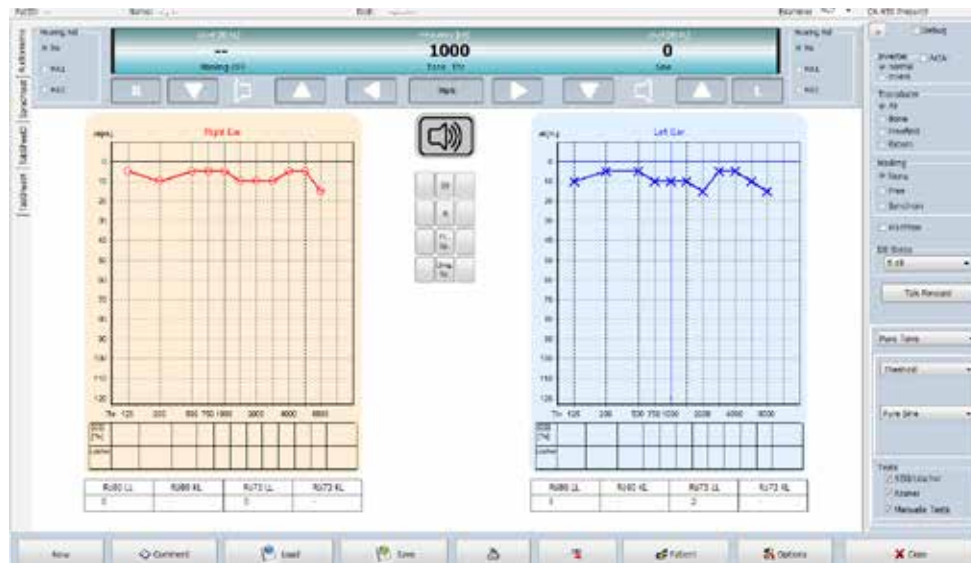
Hearing Aid
No
Hearing Aid
No

--
Masking
1000
Tone
0

Mark

Right Ear
Left Ear

dB HL
0
10
20
30
40
50
60
70
80
90
100
110
120
Hz 125 250 500 750 1000 2000 4000 8000

SISI [%]
Lasher

dB HL
0
10
20
30
40
50
60
70
80
90
100
110
120
Hz 125 250 500 750 1000 2000 4000 8000

SISI [%]
Lasher

| R080 LL | R080 KL | R073 LL | R073 KL |
|---|---|---|---|
| 0 | - | 0 | - |

| R080 LL | R080 KL | R073 LL | R073 KL |
|---|---|---|---|
| 1 | - | 2 | - |

Default
Inverter
Normal
Invers
Transducer
Air
Bone
Freefield
Extern
Masking
None
Free
Bone
Warble
Talk Forward
Pure Tone
Threshold
Pure tone
Tests
Manuelle Tests

New
Comment
Load
Save
Patient
Options
Close